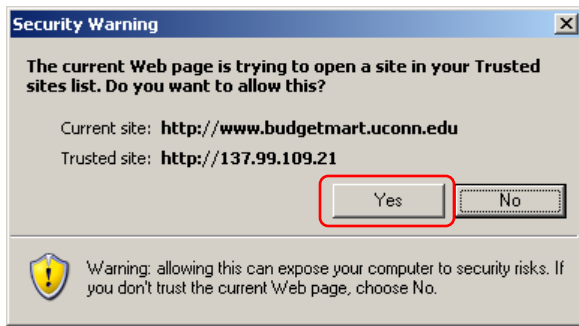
Security Warning

The current Web page is trying to open a site in your Trusted sites list. Do you want to allow this?

Current site: http://www.budgetmart.uconn.edu

Trusted site: http://137.99.109.21

Yes

No

Warning: allowing this can expose your computer to security risks. If you don't trust the current Web page, choose No.